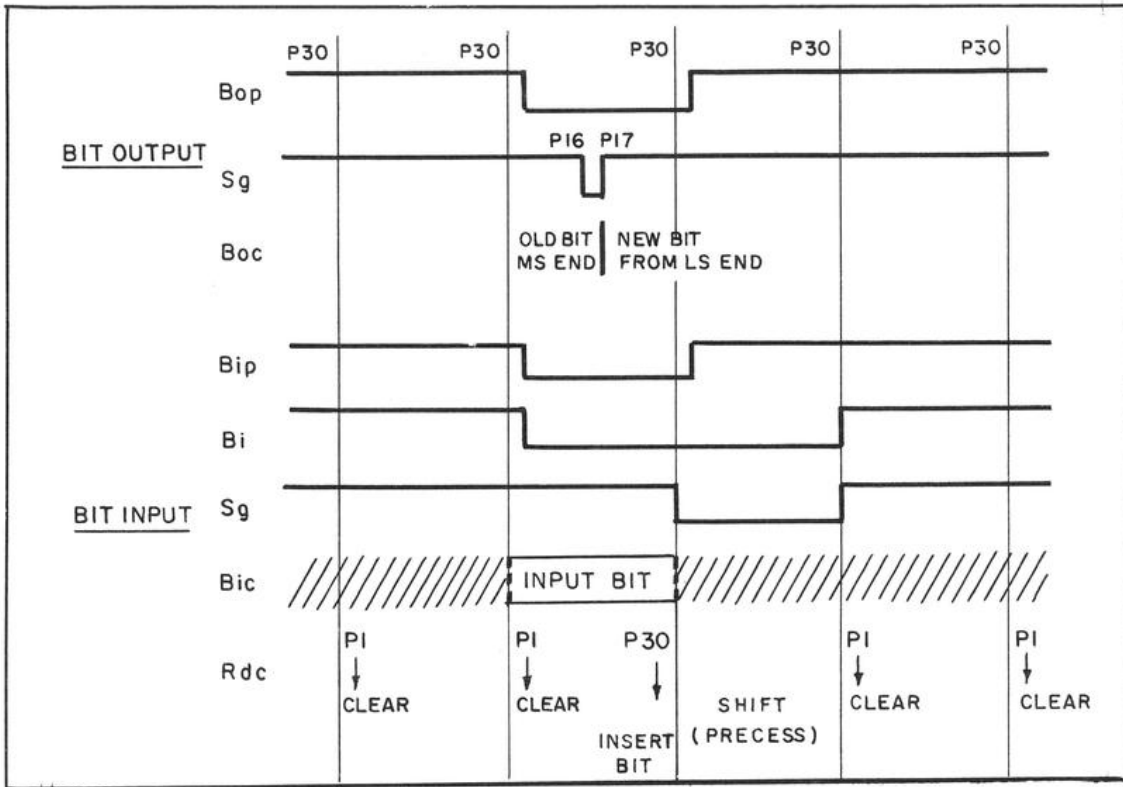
P30 P30 P30 P30 P30

Bop

BIT OUTPUT

P16 P17

Sg

Boc

OLD BIT MS END

NEW BIT FROM LS END

Bip

Bi

BIT INPUT

Sg

Bic

INPUT BIT

Rdc

P1 CLEAR

P1 CLEAR

P30 INSERT BIT

SHIFT (PRECESS)

P1 CLEAR

P1 CLEAR